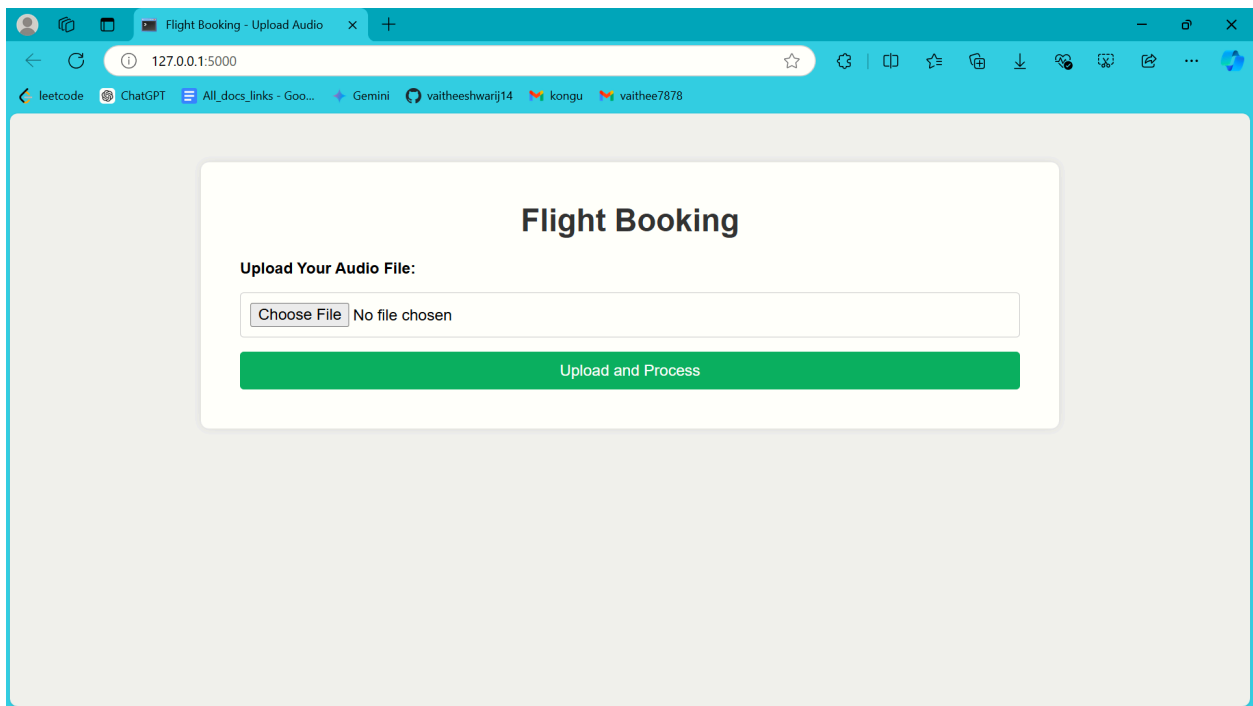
Flight Booking - Upload Audio

127.0.0.1:5000

leetcode ChatGPT All_docs_links - Goo... Gemini vaitheeshwarij14 kongu vaithee7878

Flight Booking

Upload Your Audio File:

Choose File No file chosen

Upload and Process